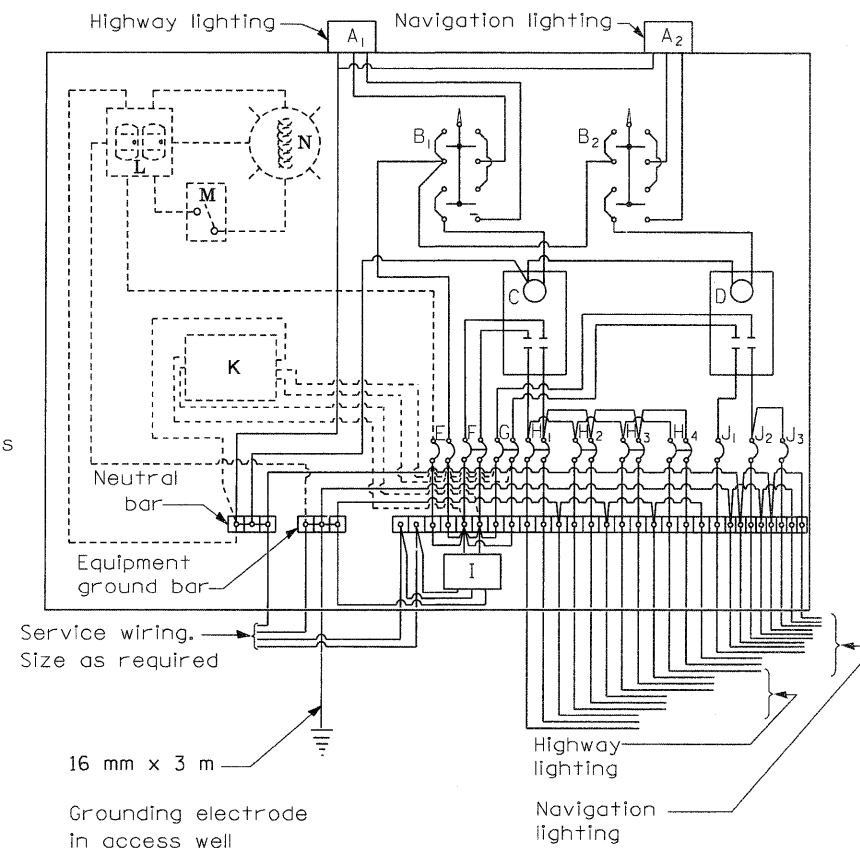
Highway lighting
$A_1$
Navigation lighting
$A_2$
$B_1$
$B_2$
N
L
M
C
D
K
S
E
F
G
$H_1$
$H_2$
$H_3$
$H_4$
$J_1$
$J_2$
$J_3$
Neutral bar
Equipment ground bar
I
Service wiring. Size as required
16 mm x 3 m
Grounding electrode in access well
Highway lighting
Navigation lighting